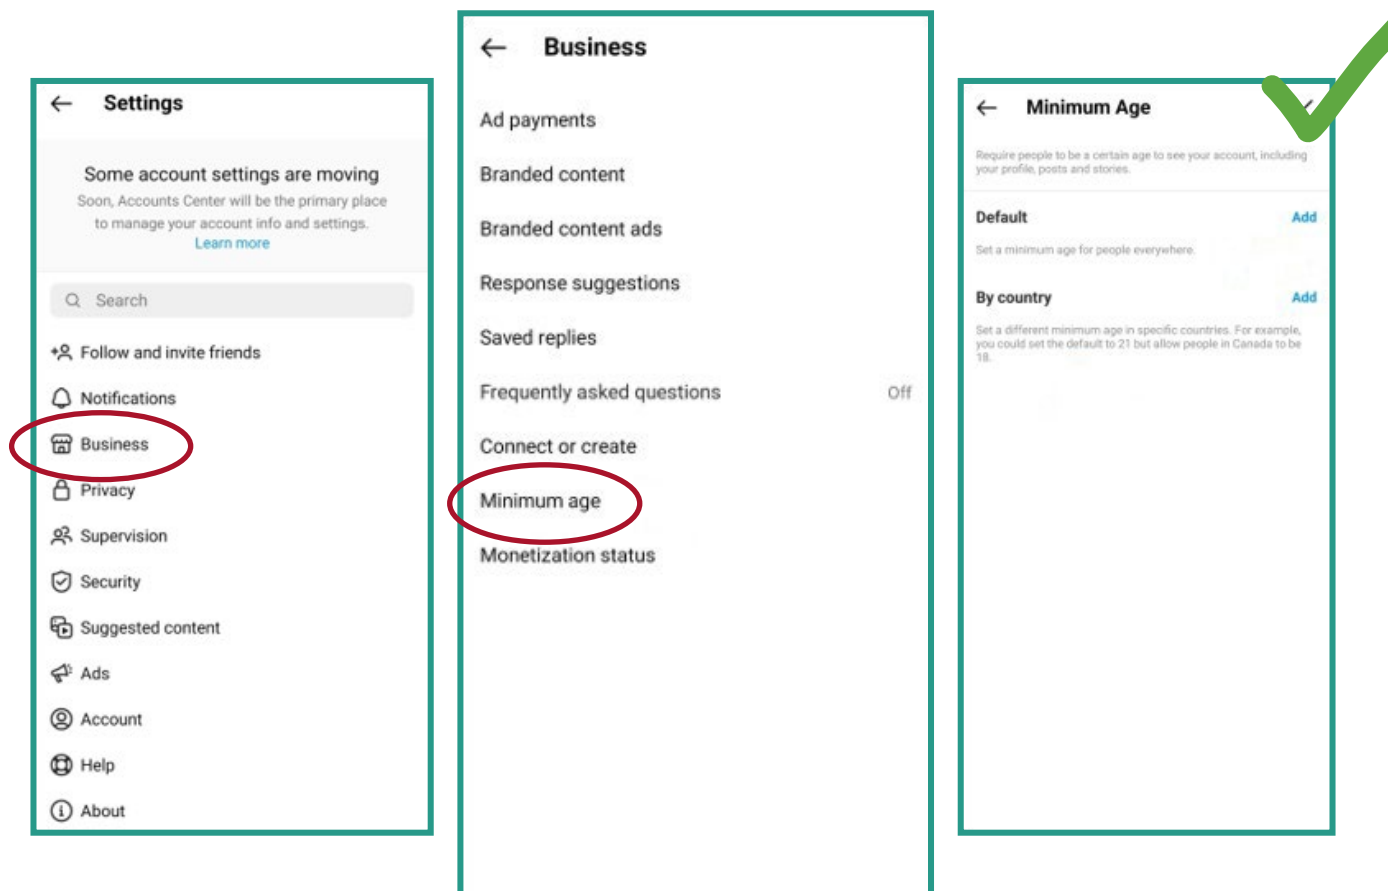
Settings

Some account settings are moving

Soon, Accounts Center will be the primary place to manage your account info and settings.

Learn more

Search

Follow and invite friends

Notifications

Business

Privacy

Supervision

Security

Suggested content

Ads

Account

Help

About

Business

Ad payments

Branded content

Branded content ads

Response suggestions

Saved replies

Frequently asked questions Off

Connect or create

Minimum age

Monetization status

Minimum Age

Require people to be a certain age to see your account, including your profile, posts and stories.

Default Add

Set a minimum age for people everywhere.

By country Add

Set a different minimum age in specific countries. For example, you could set the default to 21 but allow people in Canada to be 18.